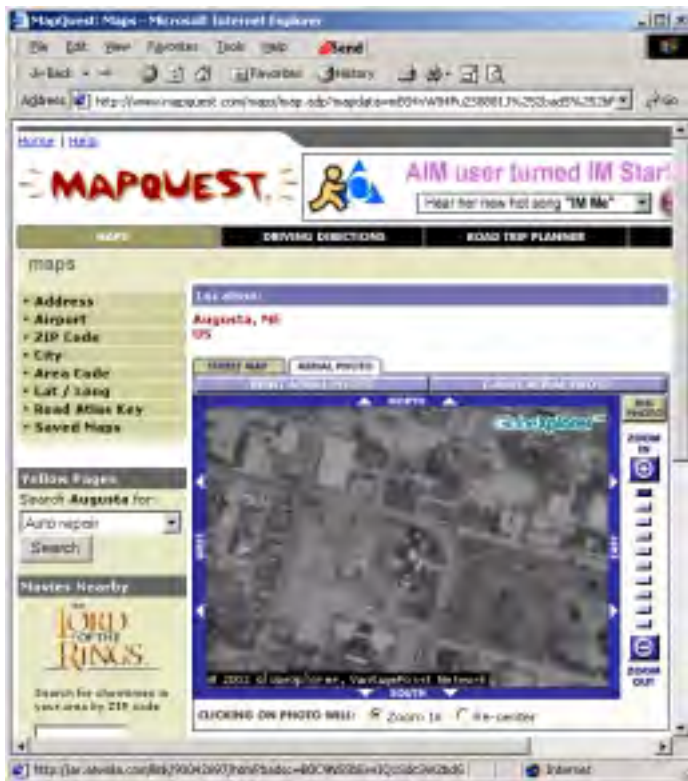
MapQuest: Maps - Microsoft Internet Explorer

File Edit View Favorites Tools Help Send

Back Favorites History

Address http://www.mapquest.com/maps/map.adp?mapdata=e6B5%2FW8HPu238881J%252bad5%252bF Go

Home | Help

MAPQUEST

AIM user turned IM Star!

Hear her new hot song "IM Me"

MAPS DRIVING DIRECTIONS ROAD TRIP PLANNER

maps

• Address
• Airport
• ZIP Code
• City
• Area Code
• Lat / Long
• Road Atlas Key
• Saved Maps

Yellow Pages

Search Augusta for:

Auto repair

Search

Movies Nearby

THE LORD OF THE RINGS

Search for showtimes in your area by ZIP code

Location:

Augusta, ME
US

STREET MAP AERIAL PHOTO

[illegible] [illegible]

NORTH

globexplorer

BIG PHOTO

ZOOM IN

WEST EAST

ZOOM OUT

© 2002 GlobeXplorer, VantagePoint Network

SOUTH

CLICKING ON PHOTO WILL: Zoom In Re-center

http://ar.atwola.com/link/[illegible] Internet